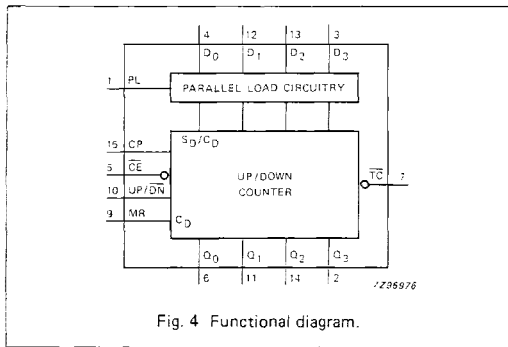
4 12 13 3

$D_0$ $D_1$ $D_2$ $D_3$

1 PL

PARALLEL LOAD CIRCUITRY

15 CP

5 $\overline{CE}$

10 UP/$\overline{DN}$

9 MR

$S_D/C_D$

UP/DOWN COUNTER

$C_D$

$\overline{TC}$ 7

$Q_0$ $Q_1$ $Q_2$ $Q_3$

6 11 14 2

7Z95976

Fig. 4 Functional diagram.